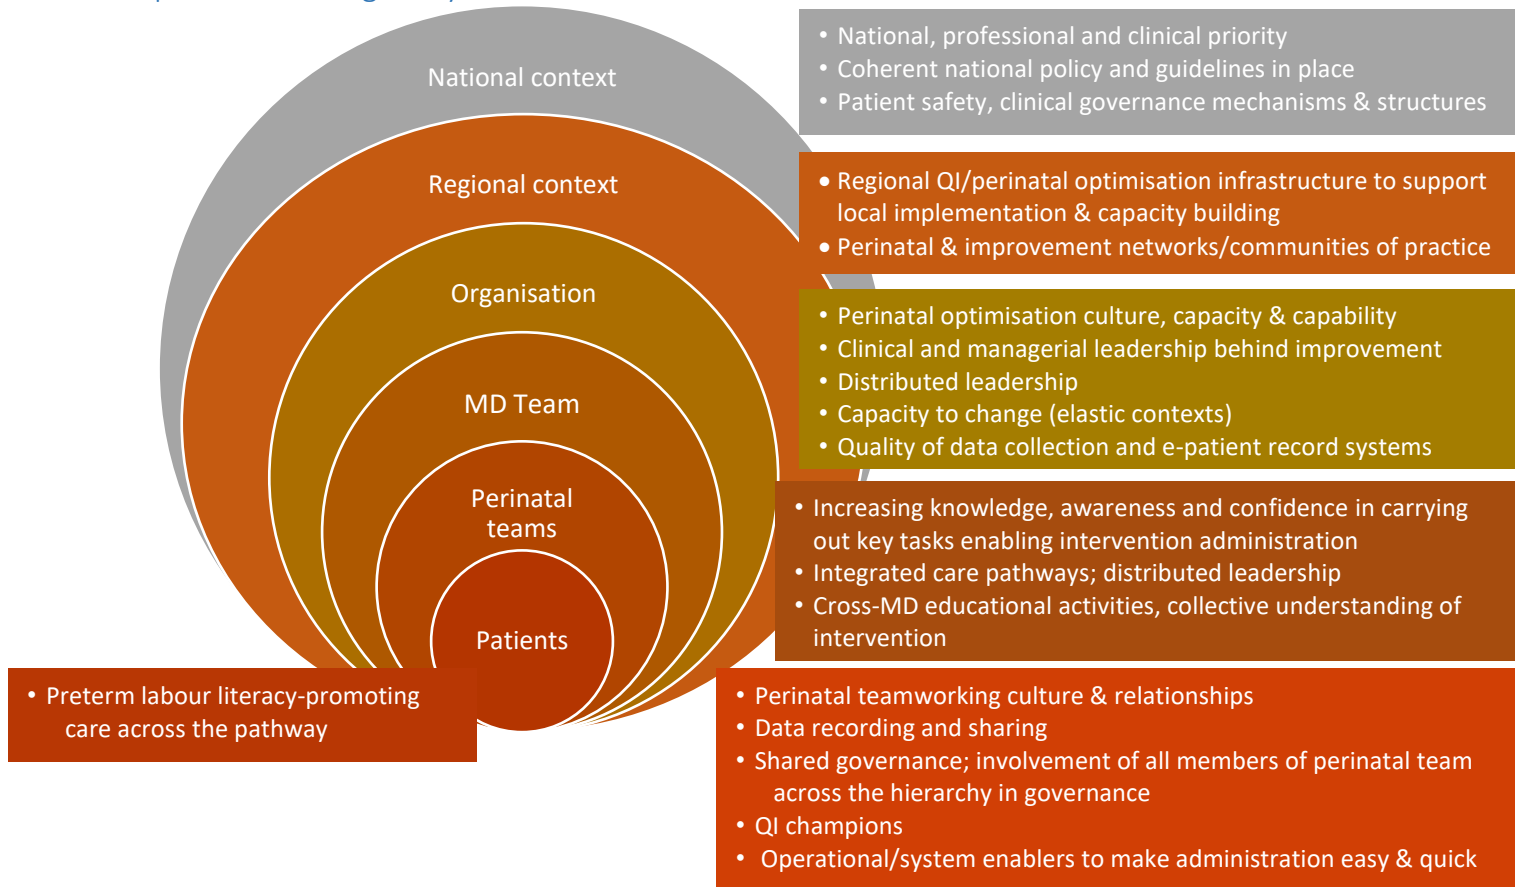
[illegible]

National context

Regional context

Organisation

MD Team

Perinatal teams

Patients

• National, professional and clinical priority
• Coherent national policy and guidelines in place
• Patient safety, clinical governance mechanisms & structures

• Regional QI/perinatal optimisation infrastructure to support local implementation & capacity building
• Perinatal & improvement networks/communities of practice

• Perinatal optimisation culture, capacity & capability
• Clinical and managerial leadership behind improvement
• Distributed leadership
• Capacity to change (elastic contexts)
• Quality of data collection and e-patient record systems

• Increasing knowledge, awareness and confidence in carrying out key tasks enabling intervention administration
• Integrated care pathways; distributed leadership
• Cross-MD educational activities, collective understanding of intervention

• Preterm labour literacy-promoting care across the pathway

• Perinatal teamworking culture & relationships
• Data recording and sharing
• Shared governance; involvement of all members of perinatal team across the hierarchy in governance
• QI champions
• Operational/system enablers to make administration easy & quick